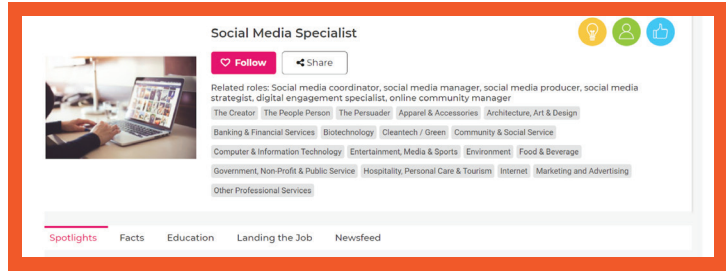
Social Media Specialist

Follow

Share

Related roles: Social media coordinator, social media manager, social media producer, social media strategist, digital engagement specialist, online community manager

The Creator The People Person The Persuader Apparel & Accessories Architecture, Art & Design Banking & Financial Services Biotechnology Cleantech / Green Community & Social Service Computer & Information Technology Entertainment, Media & Sports Environment Food & Beverage Government, Non-Profit & Public Service Hospitality, Personal Care & Tourism Internet Marketing and Advertising Other Professional Services

Spotlights Facts Education Landing the Job Newsfeed